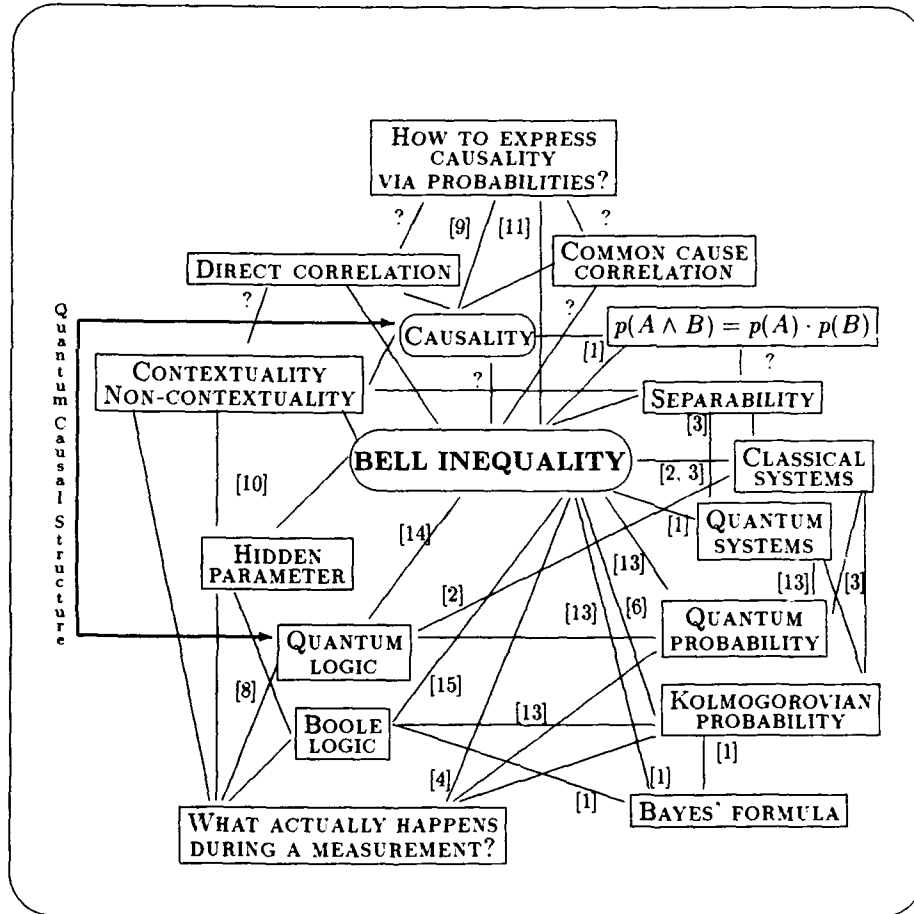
HOW TO EXPRESS CAUSALITY VIA PROBABILITIES?

?
[9]
[11]
?

DIRECT CORRELATION

COMMON CAUSE CORRELATION

Quantum Causal Structure

?

CAUSALITY

?

[1]

$p(A \wedge B) = p(A) \cdot p(B)$

?

CONTEXTUALITY NON-CONTEXTUALITY

?

SEPARABILITY

[3]

BELL INEQUALITY

[2, 3]

CLASSICAL SYSTEMS

[10]

[1]

QUANTUM SYSTEMS

HIDDEN PARAMETER

[14]

[13]

[13]

[3]

[2]

[13]

[6]

QUANTUM LOGIC

QUANTUM PROBABILITY

[8]

[15]

BOOLE LOGIC

[13]

KOLMOGOROVIAN PROBABILITY

[1]

[4]

[1]

[1]

BAYES' FORMULA

WHAT ACTUALLY HAPPENS DURING A MEASUREMENT?